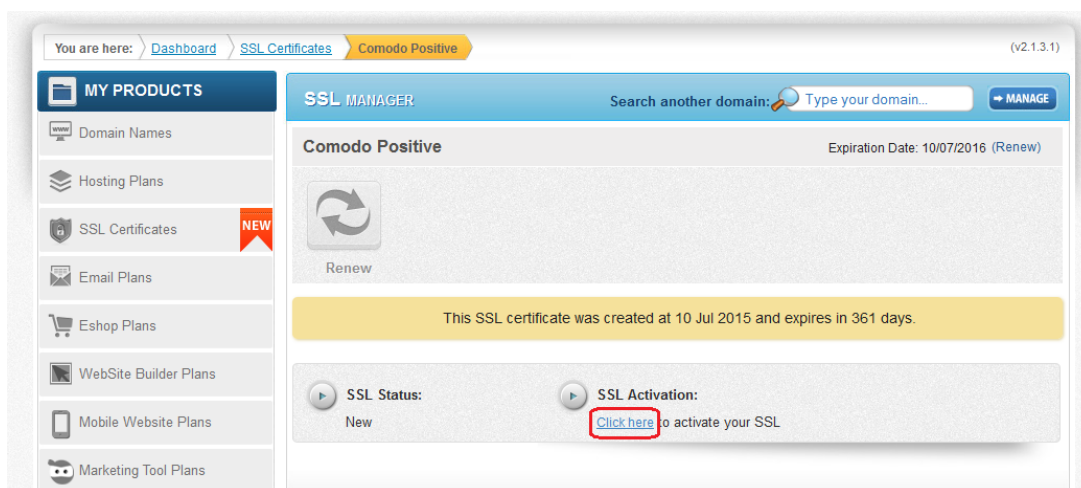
You are here: Dashboard SSL Certificates Comodo Positive

(v2.1.3.1)

MY PRODUCTS

Domain Names

Hosting Plans

SSL Certificates NEW

Email Plans

Eshop Plans

WebSite Builder Plans

Mobile Website Plans

Marketing Tool Plans

SSL MANAGER

Search another domain: Type your domain...

MANAGE

Comodo Positive

Expiration Date: 10/07/2016 (Renew)

Renew

This SSL certificate was created at 10 Jul 2015 and expires in 361 days.

SSL Status:

New

SSL Activation:

Click here to activate your SSL